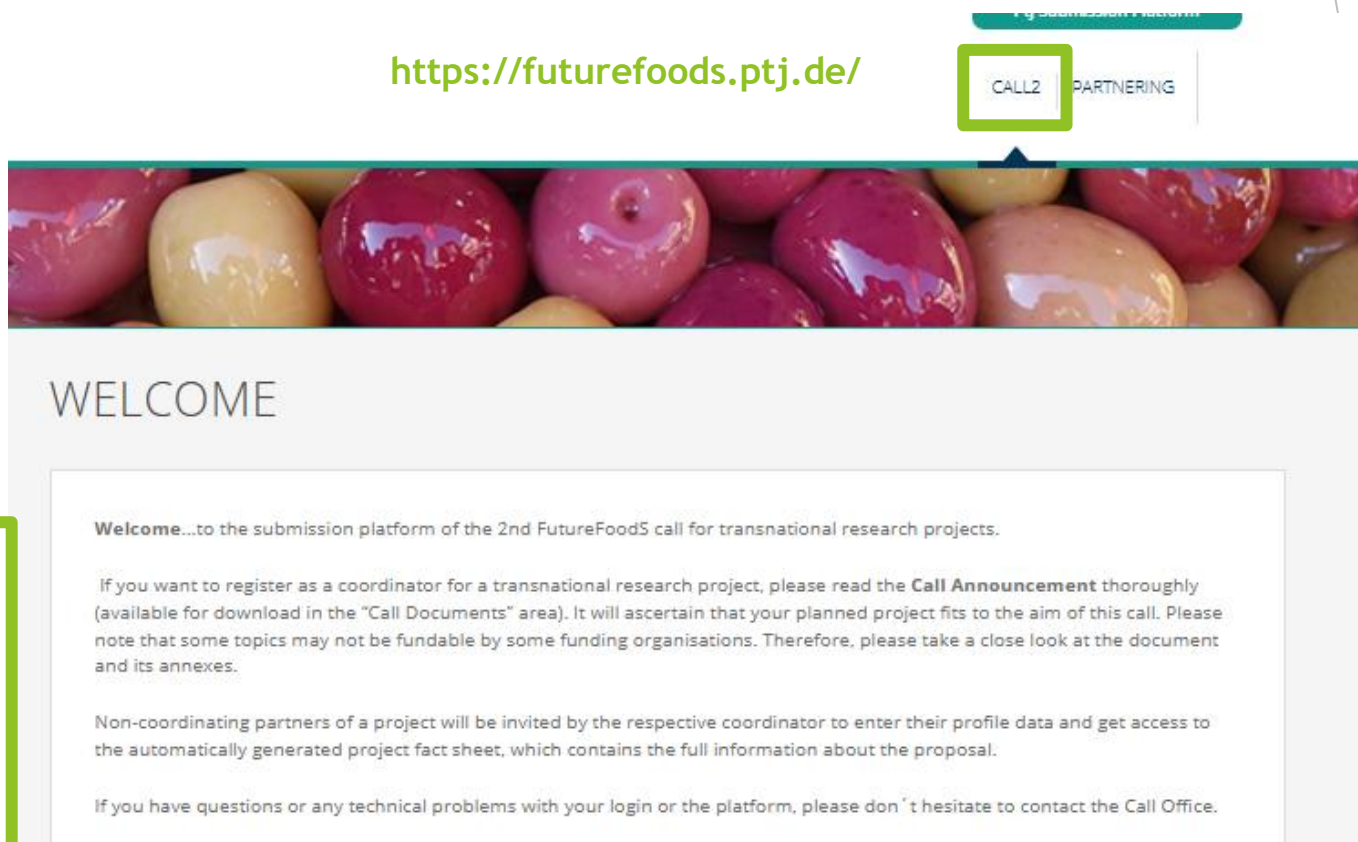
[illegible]

https://futurefoods.ptj.de/

CALL2

PARTNERING

WELCOME

**Welcome**...to the submission platform of the 2nd FutureFoodS call for transnational research projects.

If you want to register as a coordinator for a transnational research project, please read the **Call Announcement** thoroughly (available for download in the "Call Documents" area). It will ascertain that your planned project fits to the aim of this call. Please note that some topics may not be fundable by some funding organisations. Therefore, please take a close look at the document and its annexes.

Non-coordinating partners of a project will be invited by the respective coordinator to enter their profile data and get access to the automatically generated project fact sheet, which contains the full information about the proposal.

If you have questions or any technical problems with your login or the platform, please don´t hesitate to contact the Call Office.